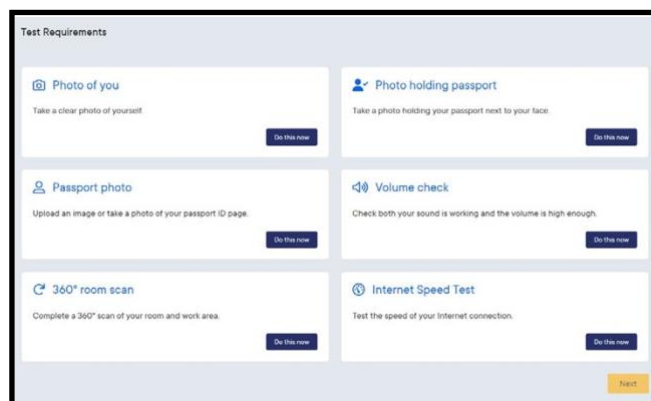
Test Requirements

Photo of you

Take a clear photo of yourself

Do this now

Photo holding passport

Take a photo holding your passport next to your face.

Do this now

Passport photo

Upload an image or take a photo of your passport ID page.

Do this now

Volume check

Check both your sound is working and the volume is high enough.

Do this now

360° room scan

Complete a 360° scan of your room and work area.

Do this now

Internet Speed Test

Test the speed of your Internet connection.

Do this now

Next